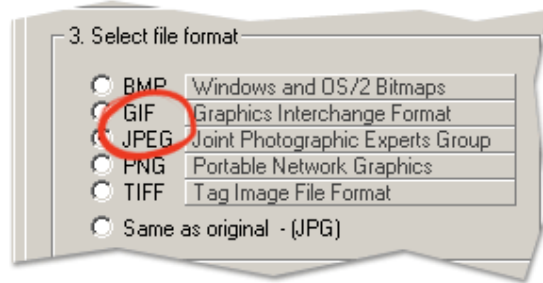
3. Select file format

BMP Windows and OS/2 Bitmaps
GIF Graphics Interchange Format
JPEG Joint Photographic Experts Group
PNG Portable Network Graphics
TIFF Tag Image File Format
Same as original - (JPG)